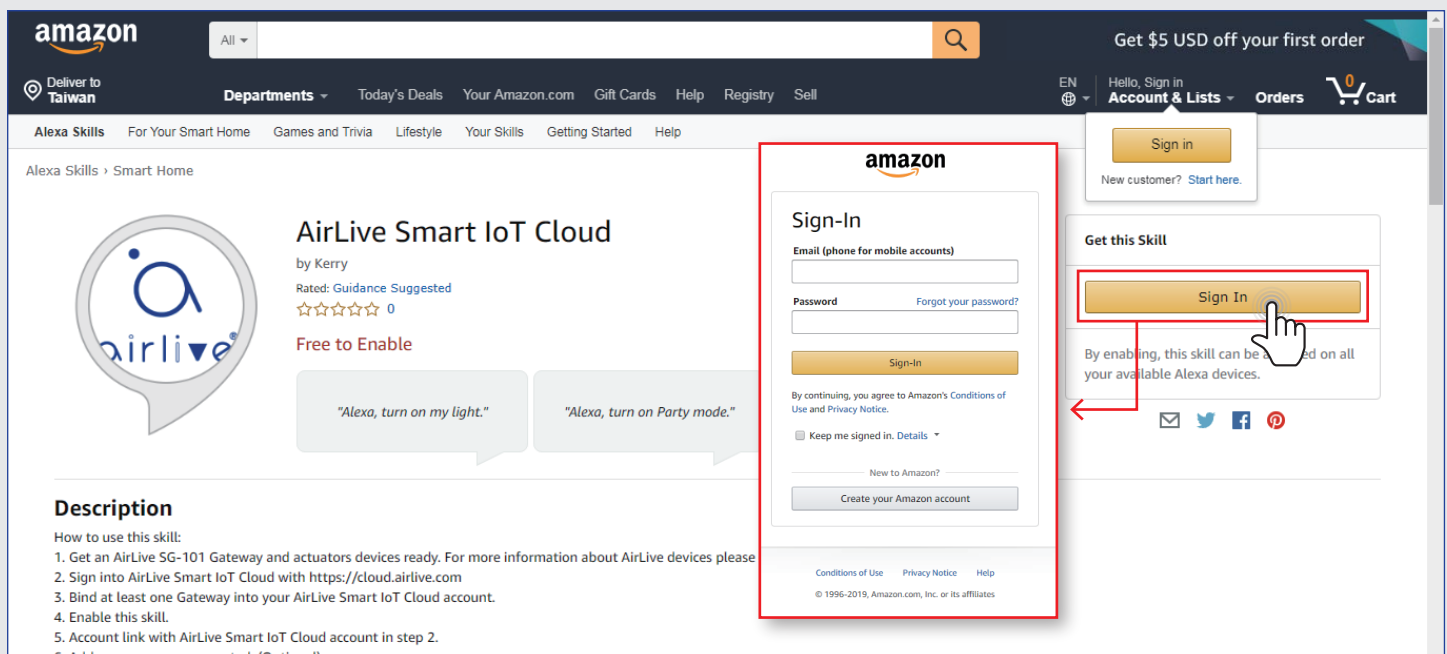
amazon

All

Get $5 USD off your first order

Deliver to Taiwan

Departments Today's Deals Your Amazon.com Gift Cards Help Registry Sell

EN

Hello, Sign in
Account & Lists

Orders

0 Cart

Alexa Skills For Your Smart Home Games and Trivia Lifestyle Your Skills Getting Started Help

Sign in

New customer? Start here.

Alexa Skills › Smart Home

airlive

AirLive Smart IoT Cloud

by Kerry

Rated: Guidance Suggested

0

Free to Enable

"Alexa, turn on my light."

"Alexa, turn on Party mode."

amazon

Sign-In

Email (phone for mobile accounts)

Password

Forgot your password?

Sign-In

By continuing, you agree to Amazon's Conditions of Use and Privacy Notice.

Keep me signed in. Details

New to Amazon?

Create your Amazon account

Conditions of Use Privacy Notice Help

© 1996-2019, Amazon.com, Inc. or its affiliates

Get this Skill

Sign In

By enabling, this skill can be a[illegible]d on all your available Alexa devices.

Description

How to use this skill:
1. Get an AirLive SG-101 Gateway and actuators devices ready. For more information about AirLive devices please
2. Sign into AirLive Smart IoT Cloud with https://cloud.airlive.com
3. Bind at least one Gateway into your AirLive Smart IoT Cloud account.
4. Enable this skill.
5. Account link with AirLive Smart IoT Cloud account in step 2.
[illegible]